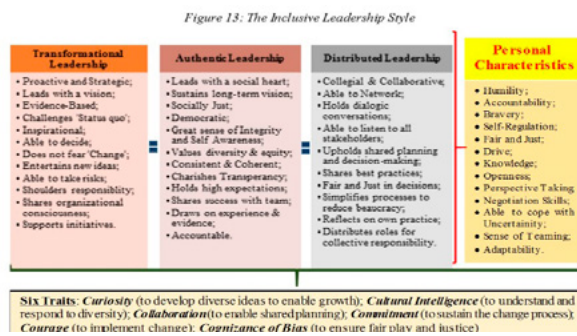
Figure 13: The Inclusive Leadership Style

Transformational Leadership
• Proactive and Strategic;
• Leads with a vision;
• Evidence-Based;
• Challenges 'Status quo';
• Inspirational;
• Able to decide;
• Does not fear 'Change';
• Entertains new ideas;
• Able to take risks;
• Shoulders responsiblity;
• Shares organizational consciousness;
• Supports initiatives.

Authentic Leadership
• Leads with a social heart;
• Sustains long-term vision;
• Socially Just;
• Democratic;
• Great sense of Integrity and Self Awareness;
• Values diversity & equity;
• Consistent & Coherent;
• Charishes Transparency;
• Holds high expectations;
• Shares success with team;
• Draws on experience & evidence;
• Accountable.

Distributed Leadership
• Collegial & Collaborative;
• Able to Network;
• Holds dialogic conversations;
• Able to listen to all stakeholders;
• Upholds shared planning and decision-making;
• Shares best practices;
• Fair and Just in decisions;
• Simplifies processes to reduce beaucracy;
• Reflects on own practice;
• Distributes roles for collective responsibility.

Personal Characteristics
• Humility;
• Accountability;
• Bravery;
• Self-Regulation;
• Fair and Just;
• Drive;
• Knowledge;
• Openness;
• Perspective Taking
• Negotiation Skills;
• Able to cope with Uncertainity;
• Sense of Teaming;
• Adaptability.

Six Traits: Curiosity (to develop diverse ideas to enable growth); Cultural Intelligence (to understand and respond to diversity); Collaboration (to enable shared planning); Commitment (to sustain the change process); Courage (to implement change); Cognizance of Bias (to ensure fair play and justice)